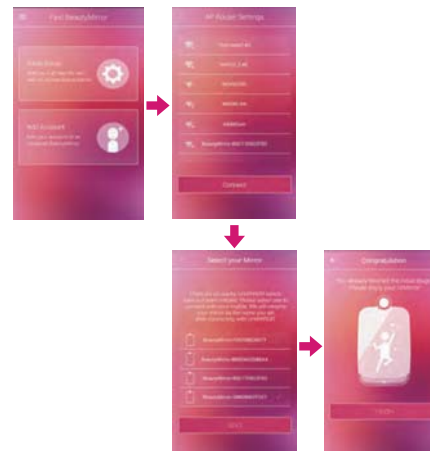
Find BeautyMirror

Route Setup

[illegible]

Add Account

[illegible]

Wi-Router Settings

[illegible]

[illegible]

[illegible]

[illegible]

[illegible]

BeautyMirror-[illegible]

Connect

Select your Mirror

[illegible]

BeautyMirror-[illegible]

BeautyMirror-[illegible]

BeautyMirror-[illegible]

BeautyMirror-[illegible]

NEXT

Congratulation

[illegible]

FINISH